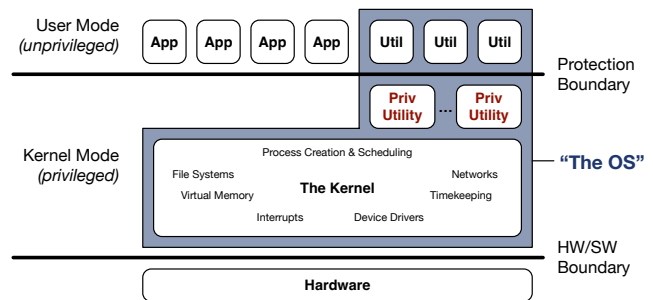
User Mode
(unprivileged)

App App App App Util Util Util

Protection
Boundary

Priv Utility ... Priv Utility

Kernel Mode
(privileged)

Process Creation & Scheduling

File Systems
Networks
Virtual Memory
The Kernel
Timekeeping
Interrupts
Device Drivers

"The OS"

HW/SW
Boundary

Hardware